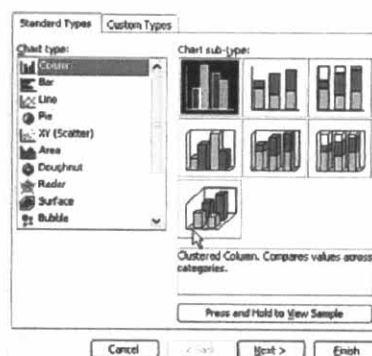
Standard Types | Custom Types

Chart type:
Column
Bar
Line
Pie
XY (Scatter)
Area
Doughnut
Radar
Surface
Bubble

Chart sub-type:

Clustered Column. Compares values across categories.

Press and Hold to View Sample

Cancel
< Back
Next >
Finish